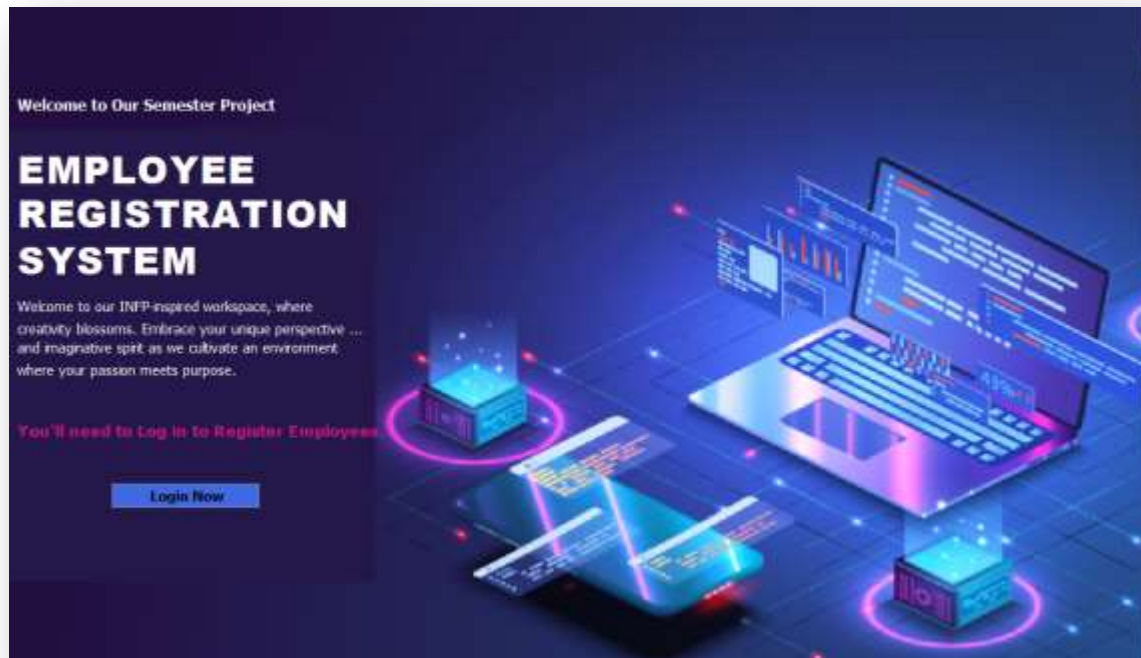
Welcome to Our Semester Project

EMPLOYEE REGISTRATION SYSTEM

Welcome to our INFP-inspired workspace, where creativity blossoms. Embrace your unique perspective ... and imaginative spirit as we cultivate an environment where your passion meets purpose.

You'll need to Log in to Register Employees

Login Now